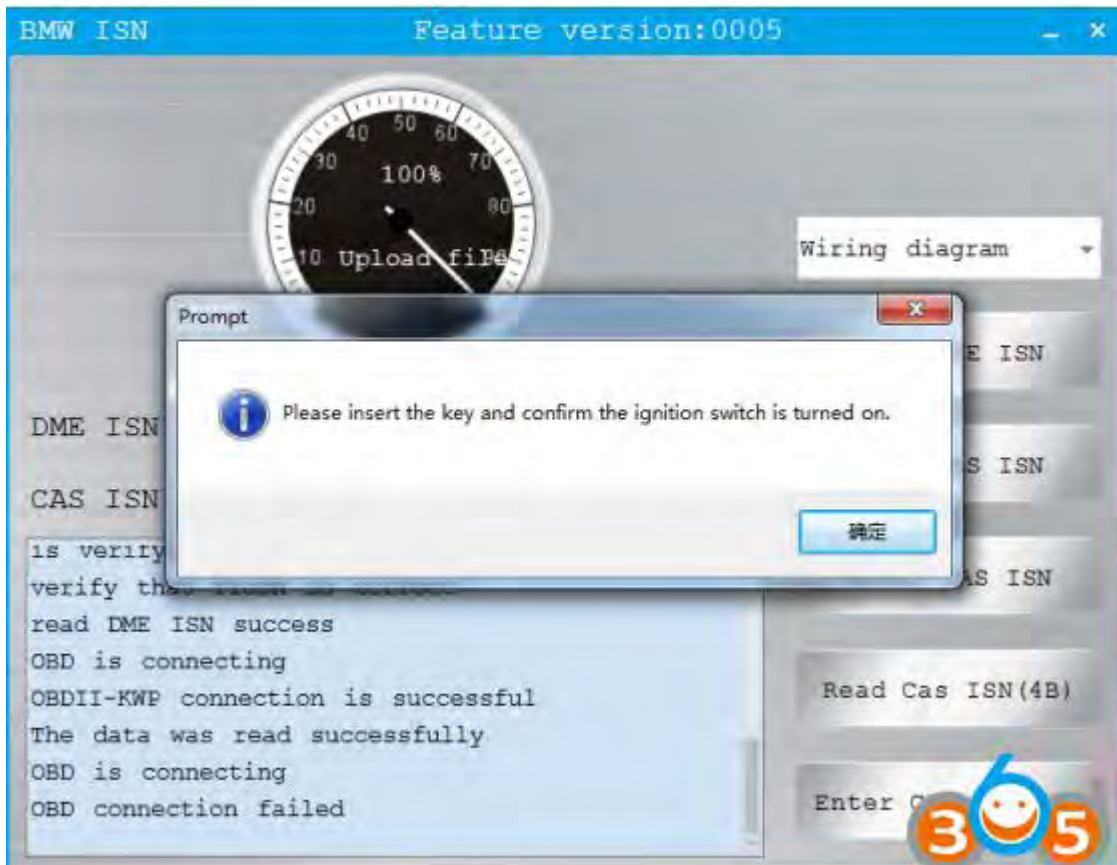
BMW ISN    Feature version:0005

10 20 30 40 50 60 70 80

100%

Upload file

Wiring diagram

Prompt

Please insert the key and confirm the ignition switch is turned on.

确定

DME ISN

CAS ISN

E ISN

S ISN

AS ISN

Read Cas ISN(4B)

Enter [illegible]

is verify

verify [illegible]

read DME ISN success
OBD is connecting
OBDII-KWP connection is successful
The data was read successfully
OBD is connecting
OBD connection failed

365